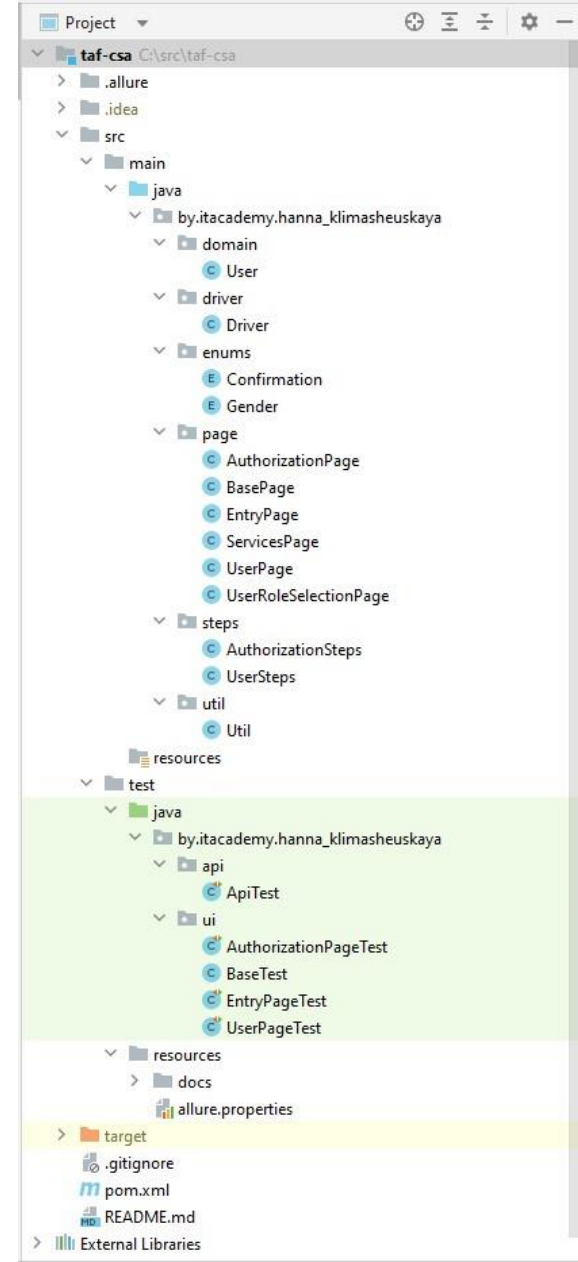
Project
taf-csa C:\src\taf-csa
.allure
.idea
src
main
java
by.itacademy.hanna_klimasheuskaya
domain
C User
driver
C Driver
enums
E Confirmation
E Gender
page
C AuthorizationPage
C BasePage
C EntryPage
C ServicesPage
C UserPage
C UserRoleSelectionPage
steps
C AuthorizationSteps
C UserSteps
util
C Util
resources
test
java
by.itacademy.hanna_klimasheuskaya
api
C ApiTest
ui
C AuthorizationPageTest
C BaseTest
C EntryPageTest
C UserPageTest
resources
docs
allure.properties
target
.gitignore
m pom.xml
MD README.md
External Libraries